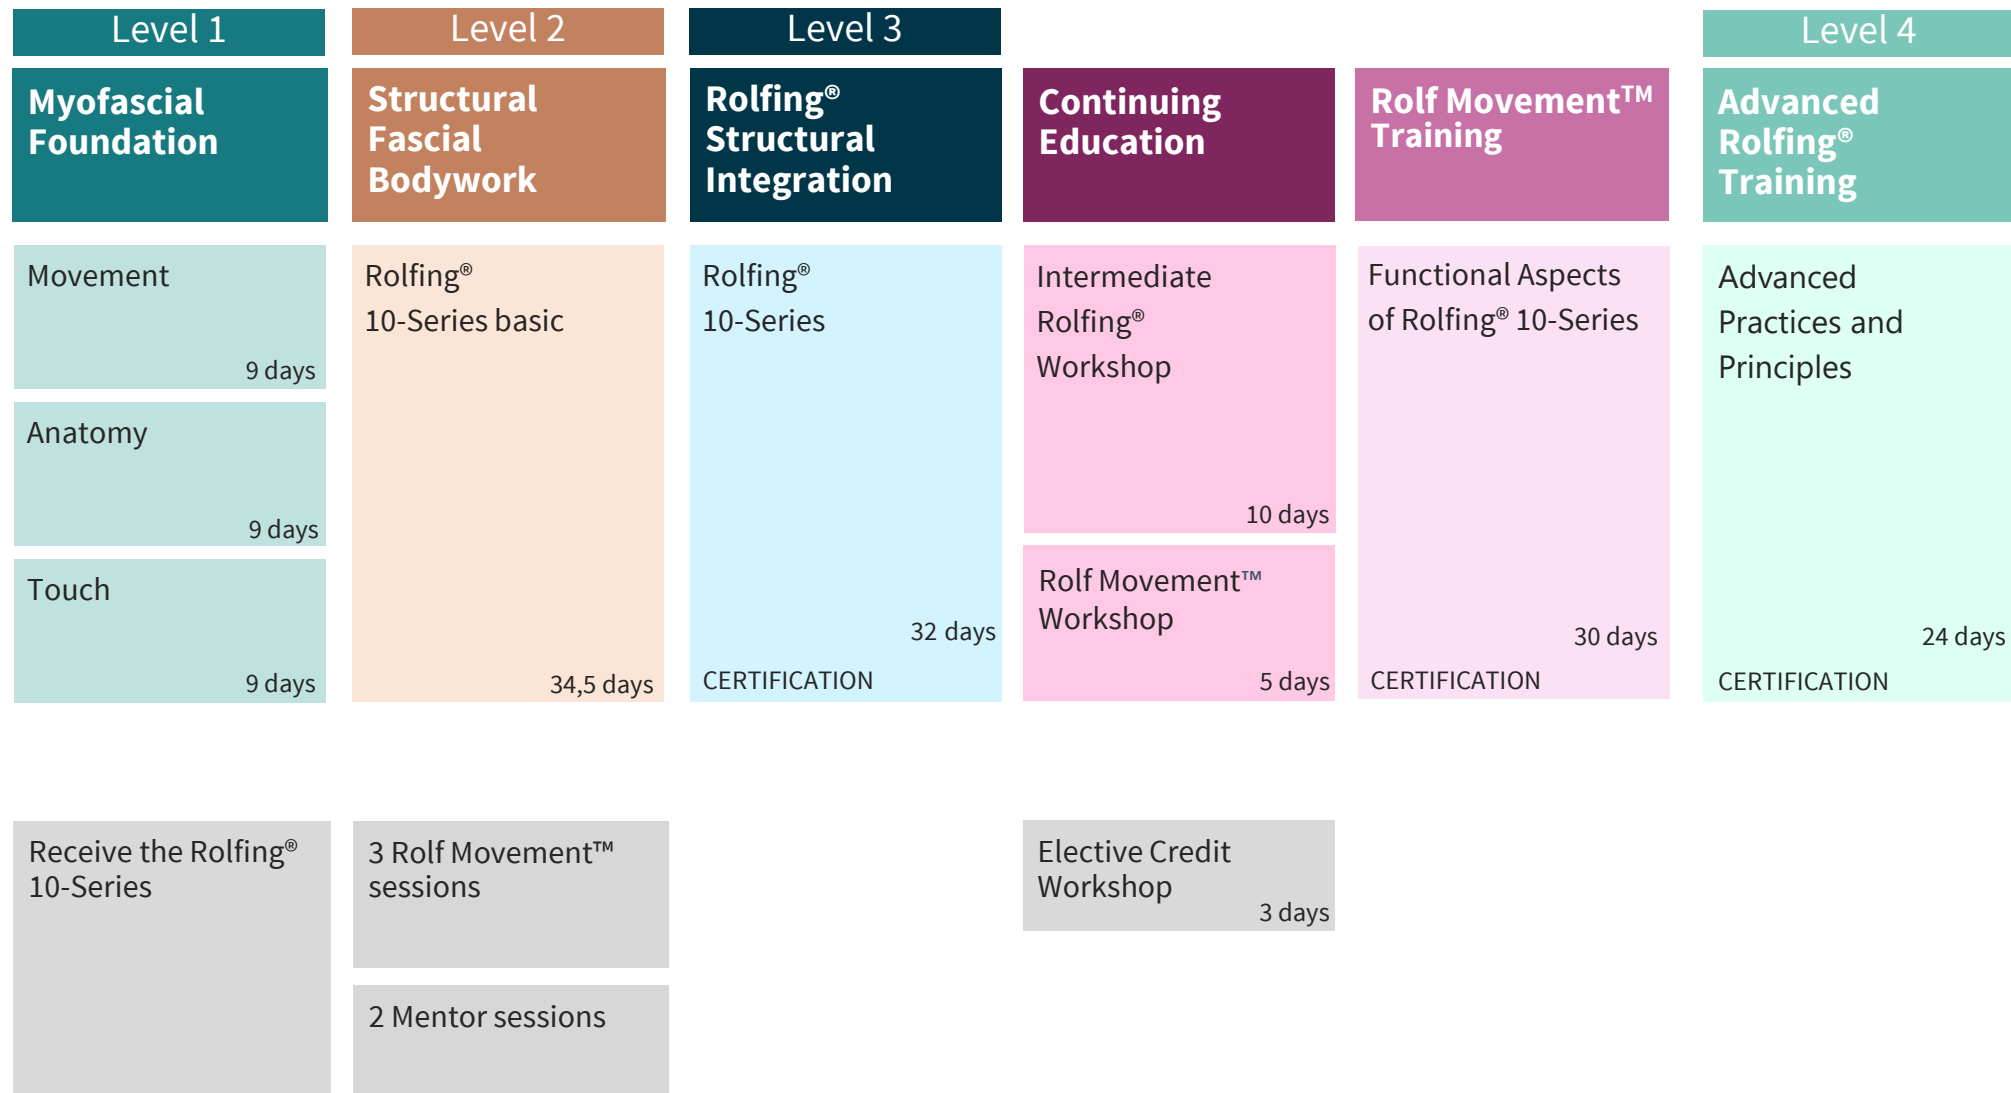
Level 1

Myofascial Foundation

Movement
9 days

Anatomy
9 days

Touch
9 days

Receive the Rolfing® 10-Series

Level 2

Structural Fascial Bodywork

Rolfing® 10-Series basic
34,5 days

3 Rolf Movement™ sessions

2 Mentor sessions

Level 3

Rolfing® Structural Integration

Rolfing® 10-Series
32 days
CERTIFICATION

Continuing Education

Intermediate Rolfing® Workshop
10 days

Rolf Movement™ Workshop
5 days

Elective Credit Workshop
3 days

Rolf Movement™ Training

Functional Aspects of Rolfing® 10-Series
30 days
CERTIFICATION

Level 4

Advanced Rolfing® Training

Advanced Practices and Principles
24 days
CERTIFICATION